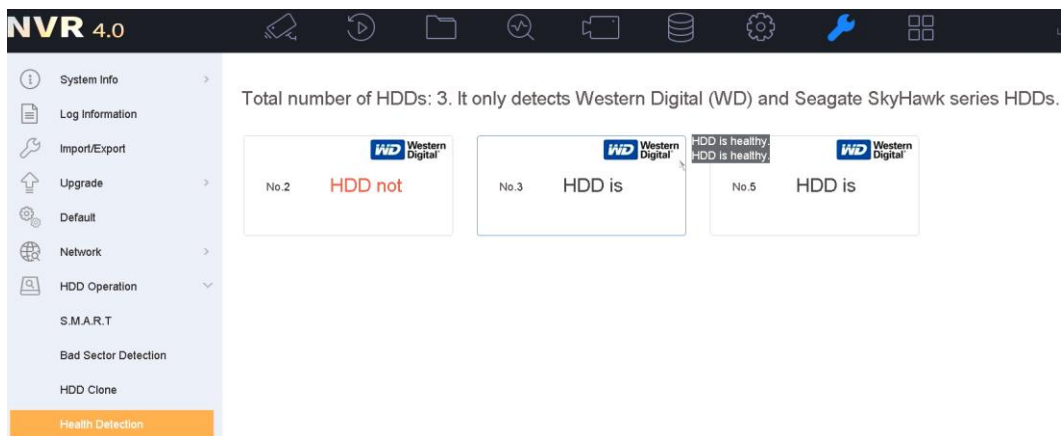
NVR 4.0

System Info
Log Information
Import/Export
Upgrade
Default
Network
HDD Operation
S.M.A.R.T
Bad Sector Detection
HDD Clone
Health Detection

Total number of HDDs: 3. It only detects Western Digital (WD) and Seagate SkyHawk series HDDs.

WD Western Digital
No.2 HDD not

WD Western Digital
No.3 HDD is

HDD is healthy.
HDD is healthy.

WD Western Digital
No.5 HDD is